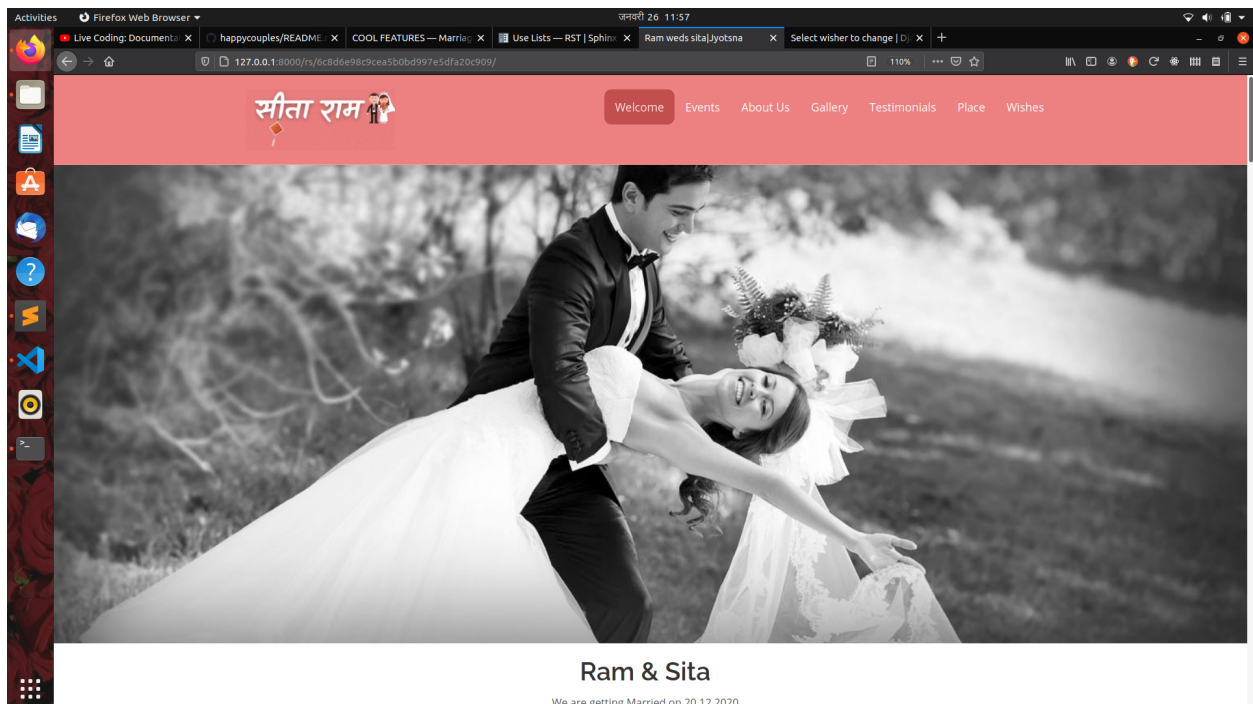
Activities Firefox Web Browser जनवरी 26 11:57

Live Coding: Documenta ×
happycouples/README. ×
COOL FEATURES — Marriag ×
Use Lists — RST | Sphinx ×
Ram weds sita|Jyotsna ×
Select wisher to change | Dj ×

127.0.0.1:8000/rs/6c8d6e98c9cea5b0bd997e5dfa20c909/

110%

सीता राम

Welcome Events About Us Gallery Testimonials Place Wishes

Ram & Sita

We are getting Married on 20.12.2020